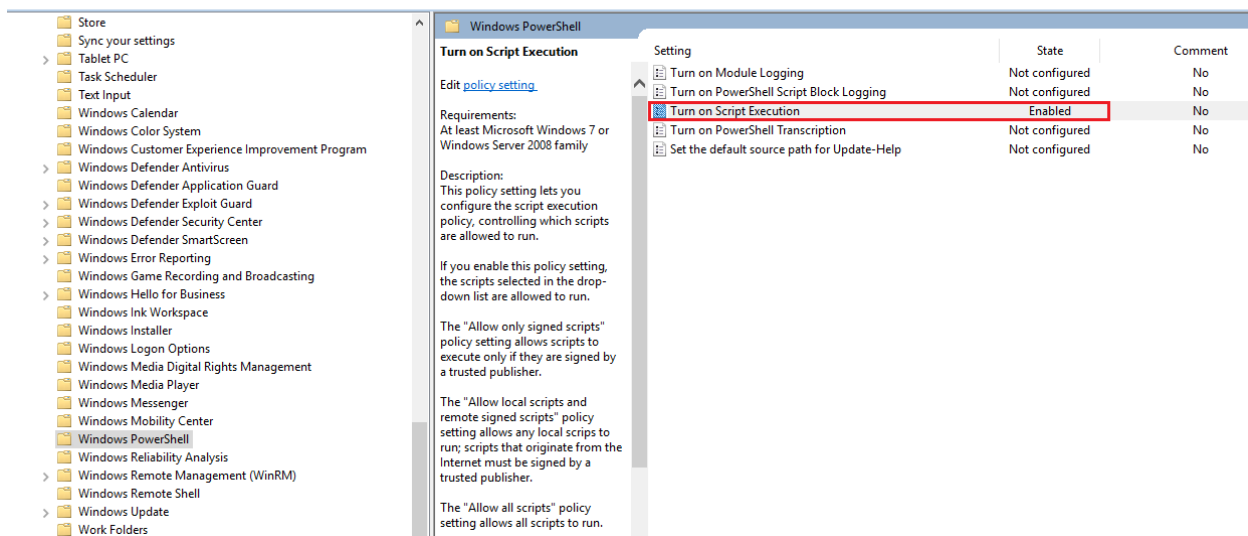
Store
Sync your settings
Tablet PC
Task Scheduler
Text Input
Windows Calendar
Windows Color System
Windows Customer Experience Improvement Program
Windows Defender Antivirus
Windows Defender Application Guard
Windows Defender Exploit Guard
Windows Defender Security Center
Windows Defender SmartScreen
Windows Error Reporting
Windows Game Recording and Broadcasting
Windows Hello for Business
Windows Ink Workspace
Windows Installer
Windows Logon Options
Windows Media Digital Rights Management
Windows Media Player
Windows Messenger
Windows Mobility Center
Windows PowerShell
Windows Reliability Analysis
Windows Remote Management (WinRM)
Windows Remote Shell
Windows Update
Work Folders

Windows PowerShell

Turn on Script Execution

Edit policy setting

Requirements:
At least Microsoft Windows 7 or Windows Server 2008 family

Description:
This policy setting lets you configure the script execution policy, controlling which scripts are allowed to run.

If you enable this policy setting, the scripts selected in the drop-down list are allowed to run.

The "Allow only signed scripts" policy setting allows scripts to execute only if they are signed by a trusted publisher.

The "Allow local scripts and remote signed scripts" policy setting allows any local scrips to run; scripts that originate from the Internet must be signed by a trusted publisher.

The "Allow all scripts" policy setting allows all scripts to run.

| Setting | State | Comment |
|---|---|---|
| Turn on Module Logging | Not configured | No |
| Turn on PowerShell Script Block Logging | Not configured | No |
| Turn on Script Execution | Enabled | No |
| Turn on PowerShell Transcription | Not configured | No |
| Set the default source path for Update-Help | Not configured | No |